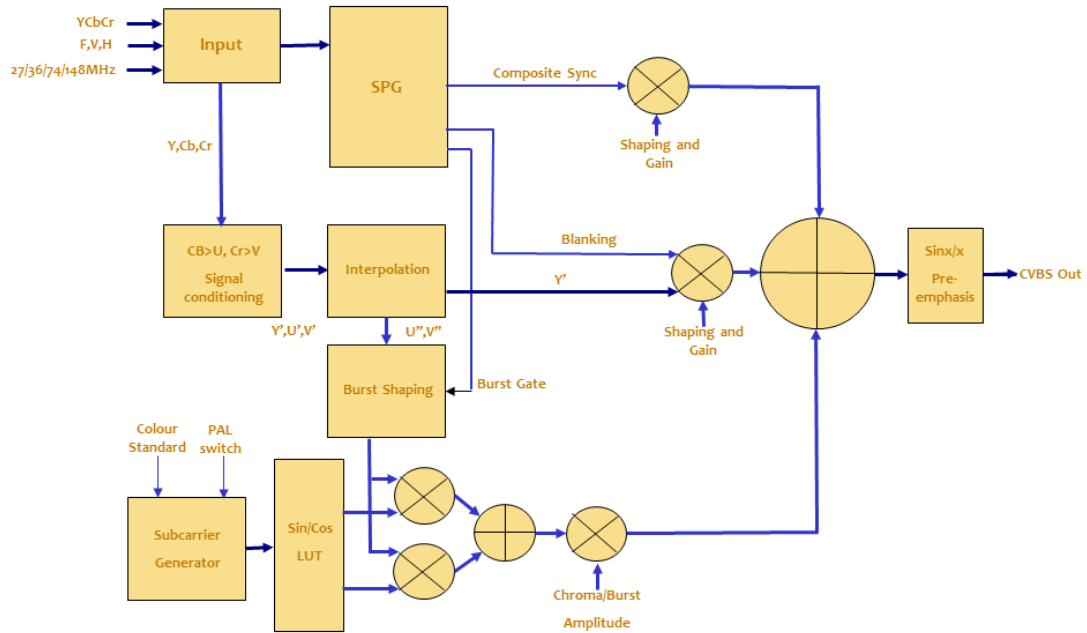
YCbCr
F,V,H
27/36/74/148MHz
Input
SPG
Composite Sync
Shaping and Gain
Y,Cb,Cr
Blanking
CB>U, Cr>V
Signal conditioning
Interpolation
Y'
Sinx/x
Pre-emphasis
CVBS Out
Shaping and Gain
Y',U',V'
U",V"
Burst Shaping
Burst Gate
Colour Standard
PAL switch
Subcarrier Generator
Sin/Cos LUT
Chroma/Burst Amplitude